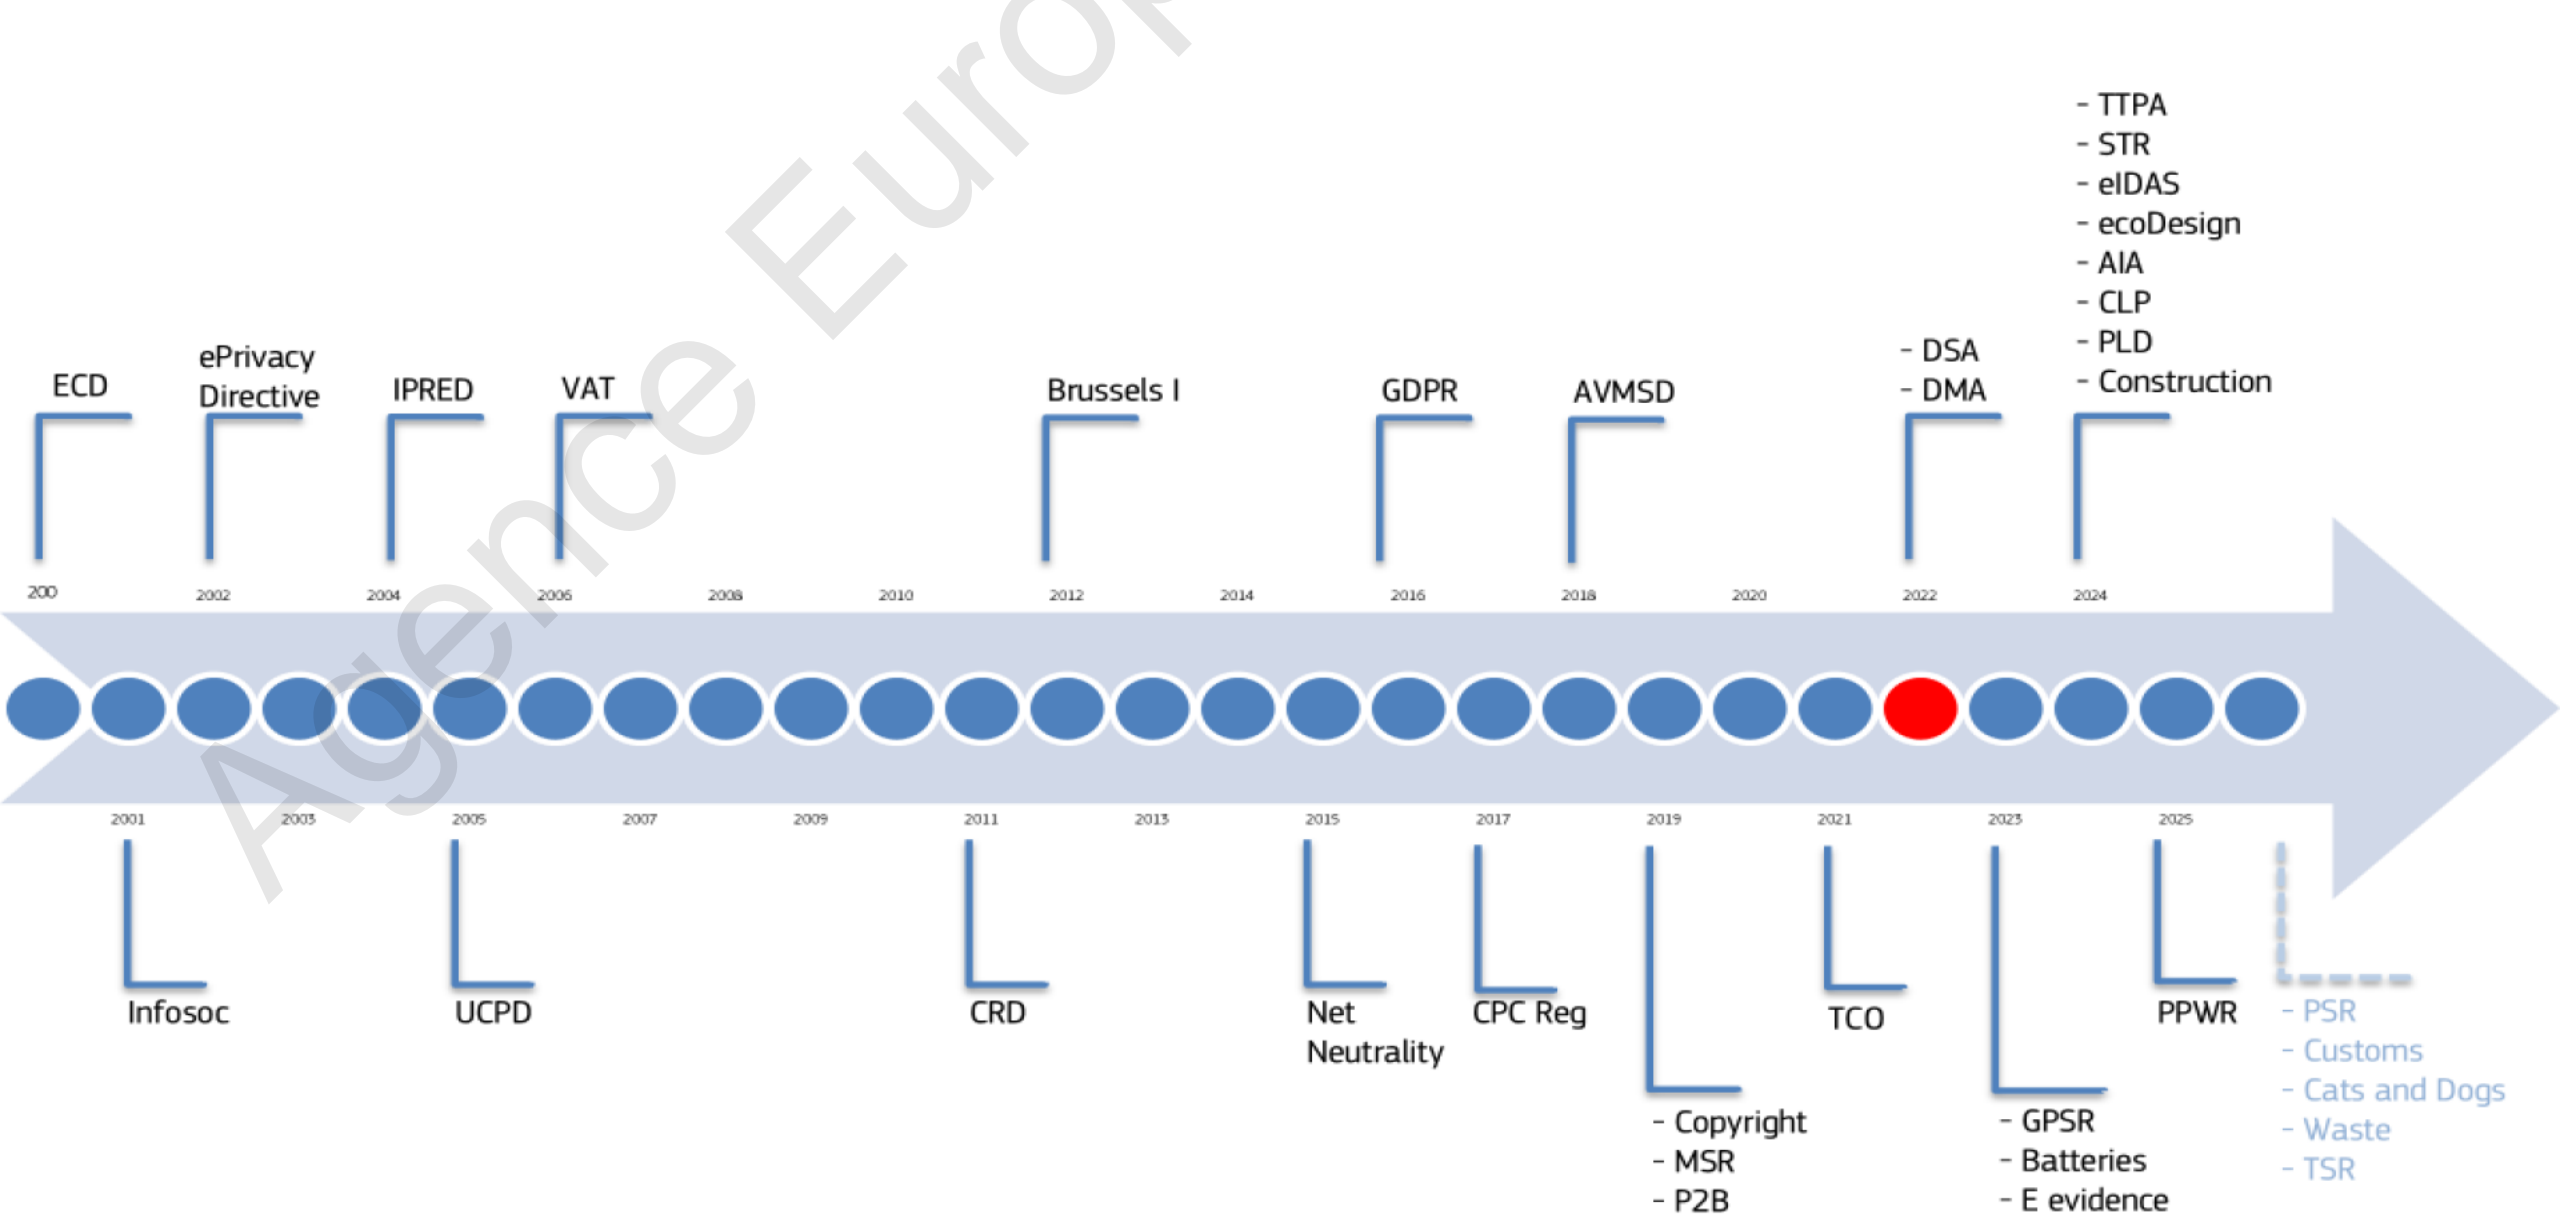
Agence Europ

- TTPA
- STR
- eIDAS
- ecoDesign
- AIA
- CLP
- PLD
- Construction

ECD

ePrivacy Directive

IPRED

VAT

Brussels I

GDPR

AVMSD

- DSA
- DMA

200 2002 2004 2006 2008 2010 2012 2014 2016 2018 2020 2022 2024

2001 2003 2005 2007 2009 2011 2013 2015 2017 2019 2021 2023 2025

Infosoc

UCPD

CRD

Net Neutrality

CPC Reg

TCO

PPWR

- PSR
- Customs
- Cats and Dogs
- Waste
- TSR

- Copyright
- MSR
- P2B

- GPSR
- Batteries
- E evidence